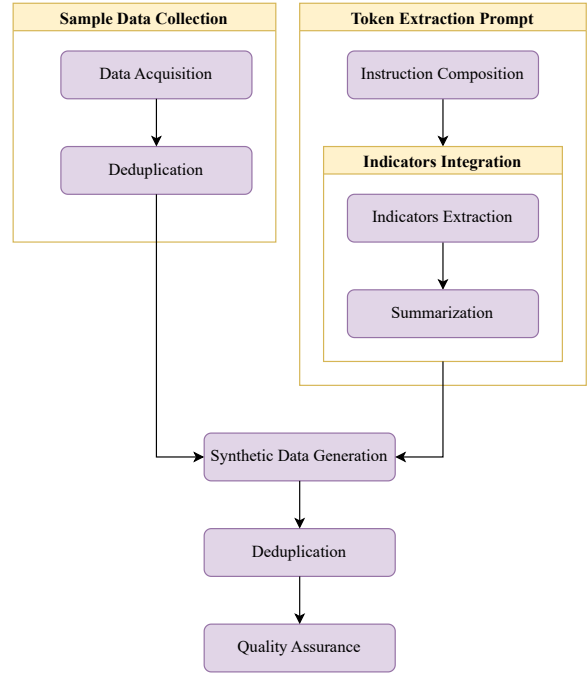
Sample Data Collection

Data Acquisition

Deduplication

Token Extraction Prompt

Instruction Composition

Indicators Integration

Indicators Extraction

Summarization

Synthetic Data Generation

Deduplication

Quality Assurance